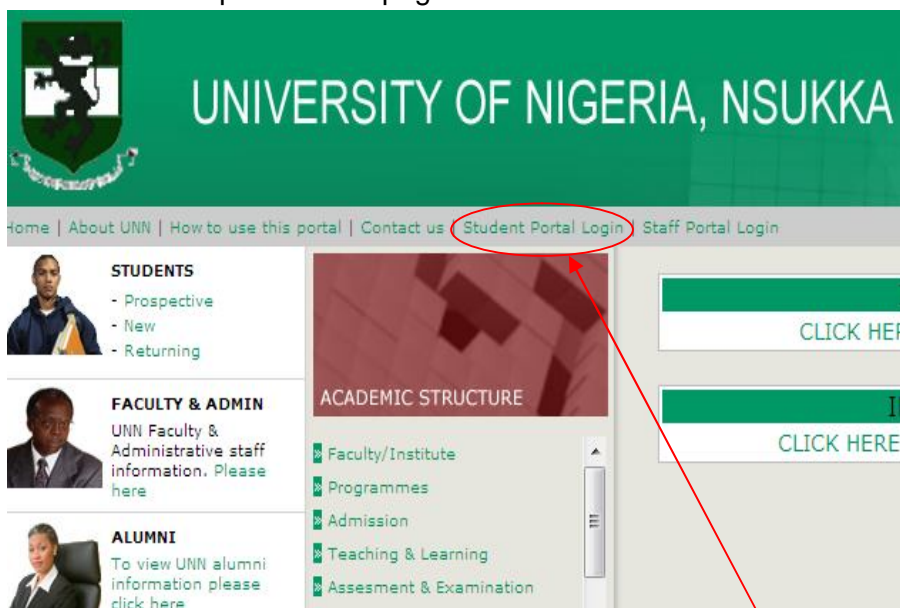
UNIVERSITY OF NIGERIA, NSUKKA

Home | About UNN | How to use this portal | Contact us | Student Portal Login | Staff Portal Login

STUDENTS
- Prospective
- New
- Returning

FACULTY & ADMIN
UNN Faculty & Administrative staff information. Please here

ALUMNI
To view UNN alumni information please click here

ACADEMIC STRUCTURE

Faculty/Institute
Programmes
Admission
Teaching & Learning
Assesment & Examination

CLICK HER

CLICK HERE